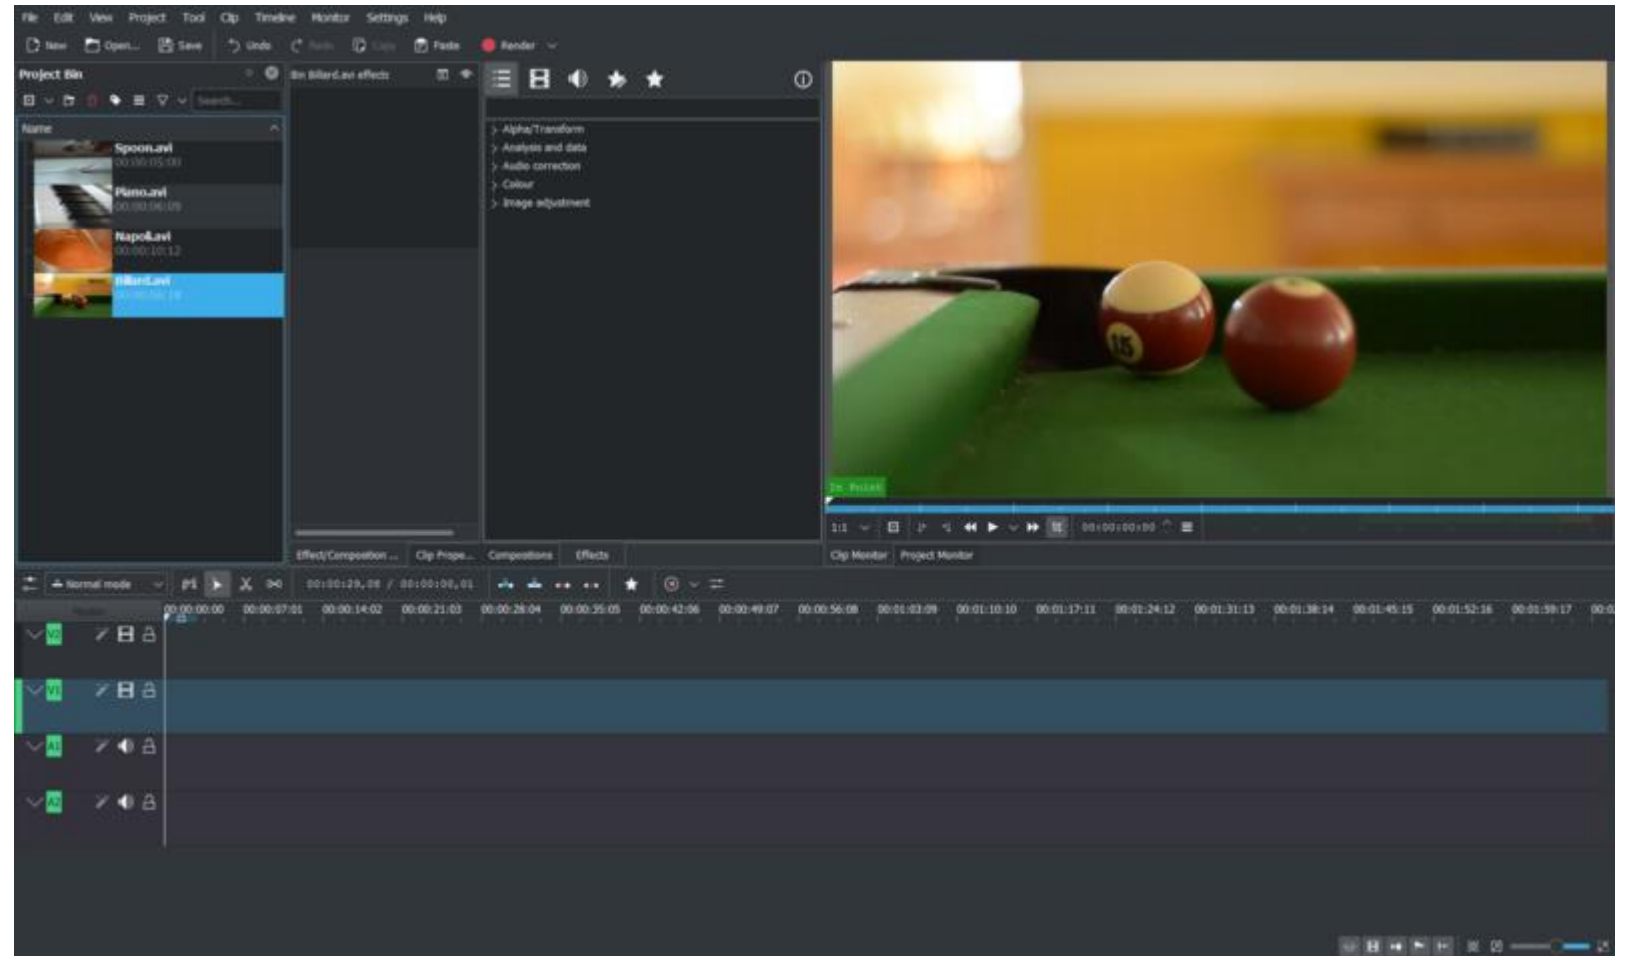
File Edit View Project Tool Clip Timeline Monitor Settings Help

New Open... Save Undo Redo Copy Paste Render

Project Bin

Search...

Name

Spoon.avi
00:00:05:00

Piano.avi
00:00:06:09

Napoli.avi
00:00:10:12

Billard.avi
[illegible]

Bin Billard.avi effects

Alpha/Transform
Analysis and data
Audio correction
Colour
Image adjustment

In Point

1:1

00:00:00:00

Effect/Composition ... Clip Prope... Compositions Effects

Clip Monitor Project Monitor

Normal mode

00:00:29,08 / 00:00:00,01

00:00:00:00 00:00:07:01 00:00:14:02 00:00:21:03 00:00:28:04 00:00:35:05 00:00:42:06 00:00:49:07 00:00:56:08 00:01:03:09 00:01:10:10 00:01:17:11 00:01:24:12 00:01:31:13 00:01:38:14 00:01:45:15 00:01:52:16 00:01:59:17 00:0

V2

V1

A1

A2